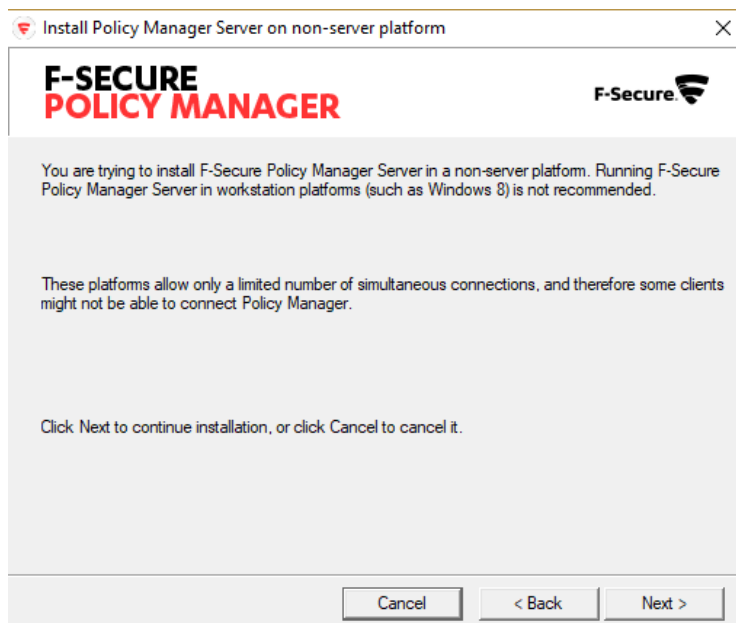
Install Policy Manager Server on non-server platform

×

F-SECURE
POLICY MANAGER

F-Secure.

You are trying to install F-Secure Policy Manager Server in a non-server platform. Running F-Secure Policy Manager Server in workstation platforms (such as Windows 8) is not recommended.

These platforms allow only a limited number of simultaneous connections, and therefore some clients might not be able to connect Policy Manager.

Click Next to continue installation, or click Cancel to cancel it.

Cancel

< Back

Next >